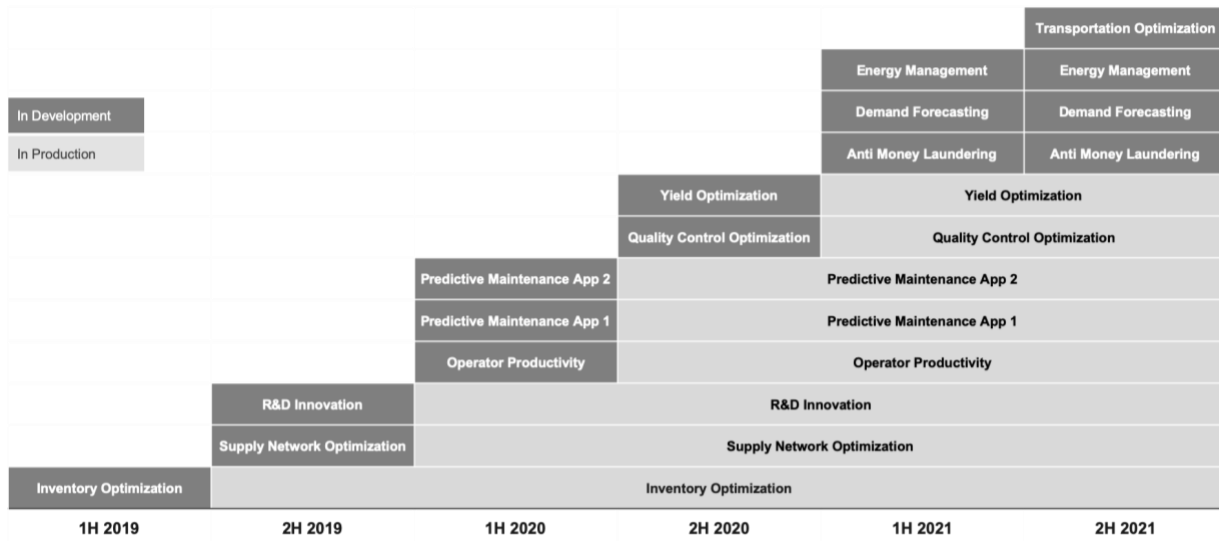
Transportation Optimization

Energy Management | Energy Management

In Development

Demand Forecasting | Demand Forecasting

In Production

Anti Money Laundering | Anti Money Laundering

Yield Optimization | Yield Optimization

Quality Control Optimization | Quality Control Optimization

Predictive Maintenance App 2 | Predictive Maintenance App 2

Predictive Maintenance App 1 | Predictive Maintenance App 1

Operator Productivity | Operator Productivity

R&D Innovation | R&D Innovation

Supply Network Optimization | Supply Network Optimization

Inventory Optimization | Inventory Optimization

1H 2019 | 2H 2019 | 1H 2020 | 2H 2020 | 1H 2021 | 2H 2021